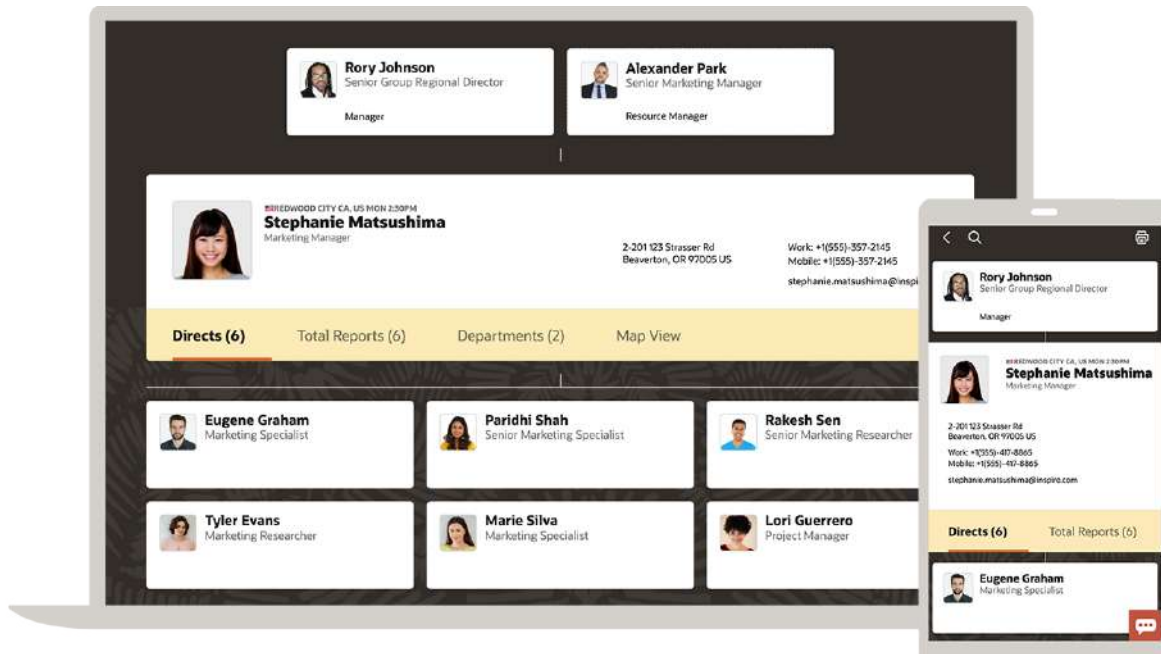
Rory Johnson
Senior Group Regional Director
Manager

Alexander Park
Senior Marketing Manager
Resource Manager

REDWOOD CITY CA, US MON 2:50PM
Stephanie Matsushima
Marketing Manager

2-201 123 Strasser Rd
Beaverton, OR 97005 US

Work: +1(555)-357-2145
Mobile: +1(555)-357-2145
stephanie.matsushima@inspi

Directs (6)
Total Reports (6)
Departments (2)
Map View

Eugene Graham
Marketing Specialist

Paridhi Shah
Senior Marketing Specialist

Rakesh Sen
Senior Marketing Researcher

Tyler Evans
Marketing Researcher

Marie Silva
Marketing Specialist

Lori Guerrero
Project Manager

Rory Johnson
Senior Group Regional Director
Manager

REDWOOD CITY CA, US MON 2:50PM
Stephanie Matsushima
Marketing Manager

2-201 123 Strasser Rd
Beaverton, OR 97005 US
Work: +1(555)-417-8865
Mobile: +1(555)-417-8865
stephanie.matsushima@inspiro.com

Directs (6)
Total Reports (6)

Eugene Graham
Marketing Specialist